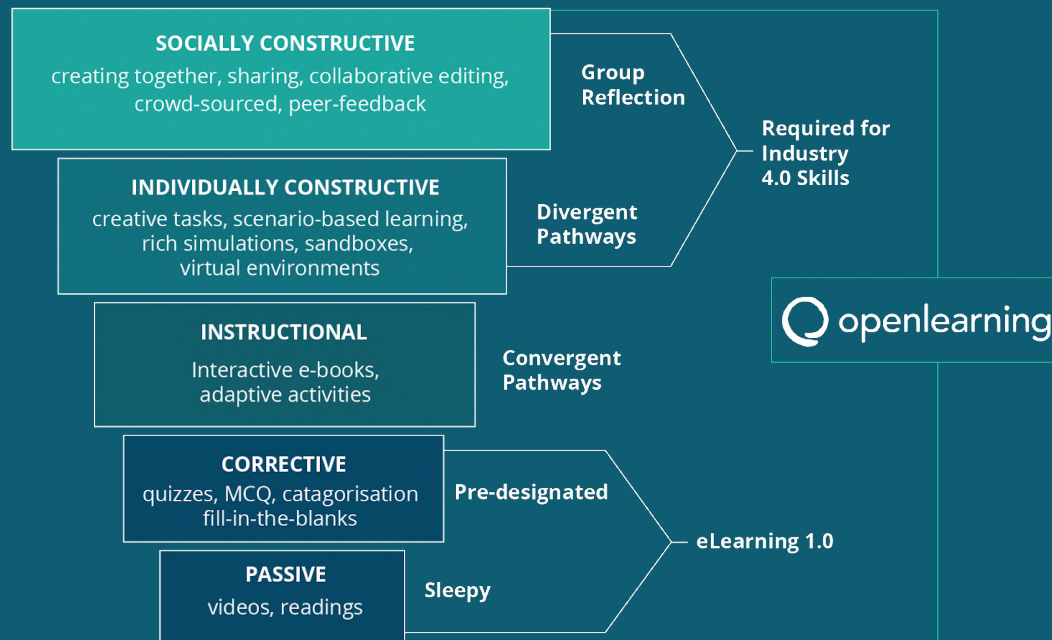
SOCIALLY CONSTRUCTIVE
creating together, sharing, collaborative editing, crowd-sourced, peer-feedback

Group Reflection

Required for Industry 4.0 Skills

INDIVIDUALLY CONSTRUCTIVE
creative tasks, scenario-based learning, rich simulations, sandboxes, virtual environments

Divergent Pathways

openlearning

INSTRUCTIONAL
Interactive e-books, adaptive activities

Convergent Pathways

CORRECTIVE
quizzes, MCQ, catagorisation fill-in-the-blanks

Pre-designated

eLearning 1.0

PASSIVE
videos, readings

Sleepy